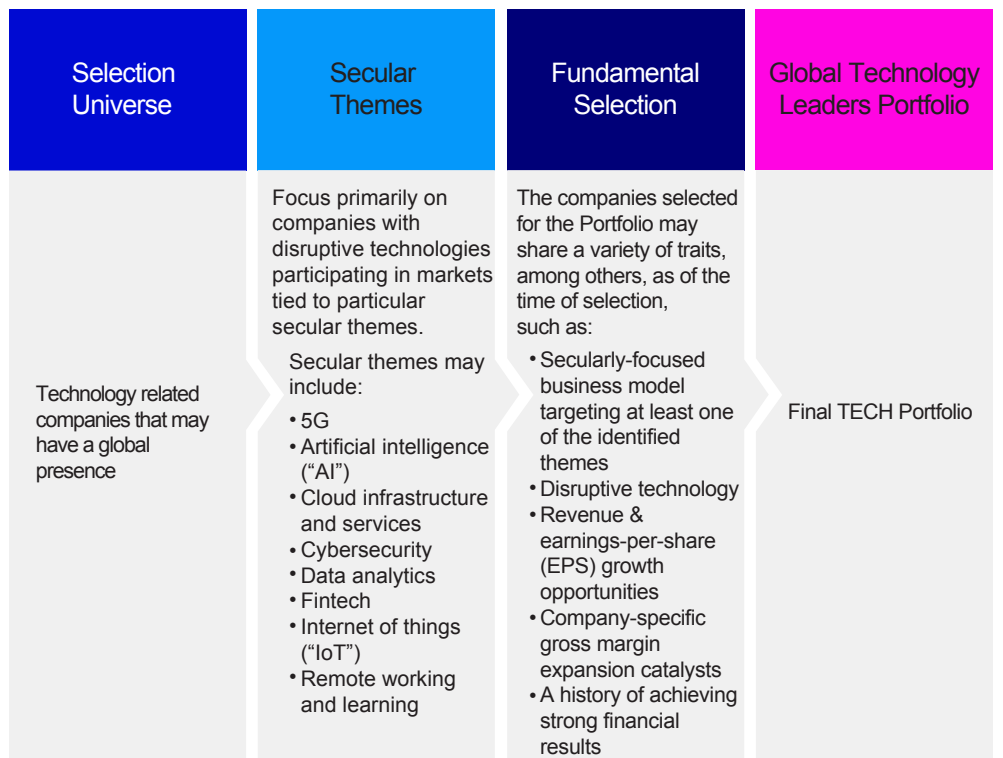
Selection Universe

Technology related companies that may have a global presence

Secular Themes

Focus primarily on companies with disruptive technologies participating in markets tied to particular secular themes.

Secular themes may include:

• 5G
• Artificial intelligence (“AI”)
• Cloud infrastructure and services
• Cybersecurity
• Data analytics
• Fintech
• Internet of things (“IoT”)
• Remote working and learning

Fundamental Selection

The companies selected for the Portfolio may share a variety of traits, among others, as of the time of selection, such as:

• Secularly-focused business model targeting at least one of the identified themes
• Disruptive technology
• Revenue & earnings-per-share (EPS) growth opportunities
• Company-specific gross margin expansion catalysts
• A history of achieving strong financial results

Global Technology Leaders Portfolio

Final TECH Portfolio